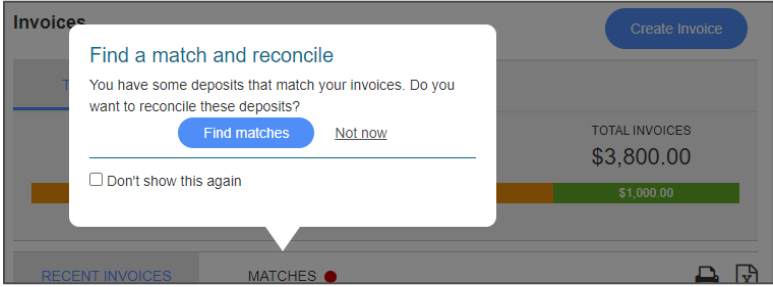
Invoices

Create Invoice

Find a match and reconcile

You have some deposits that match your invoices. Do you want to reconcile these deposits?

Find matches Not now

Don't show this again

T

TOTAL INVOICES
$3,800.00

$1,000.00

RECENT INVOICES MATCHES